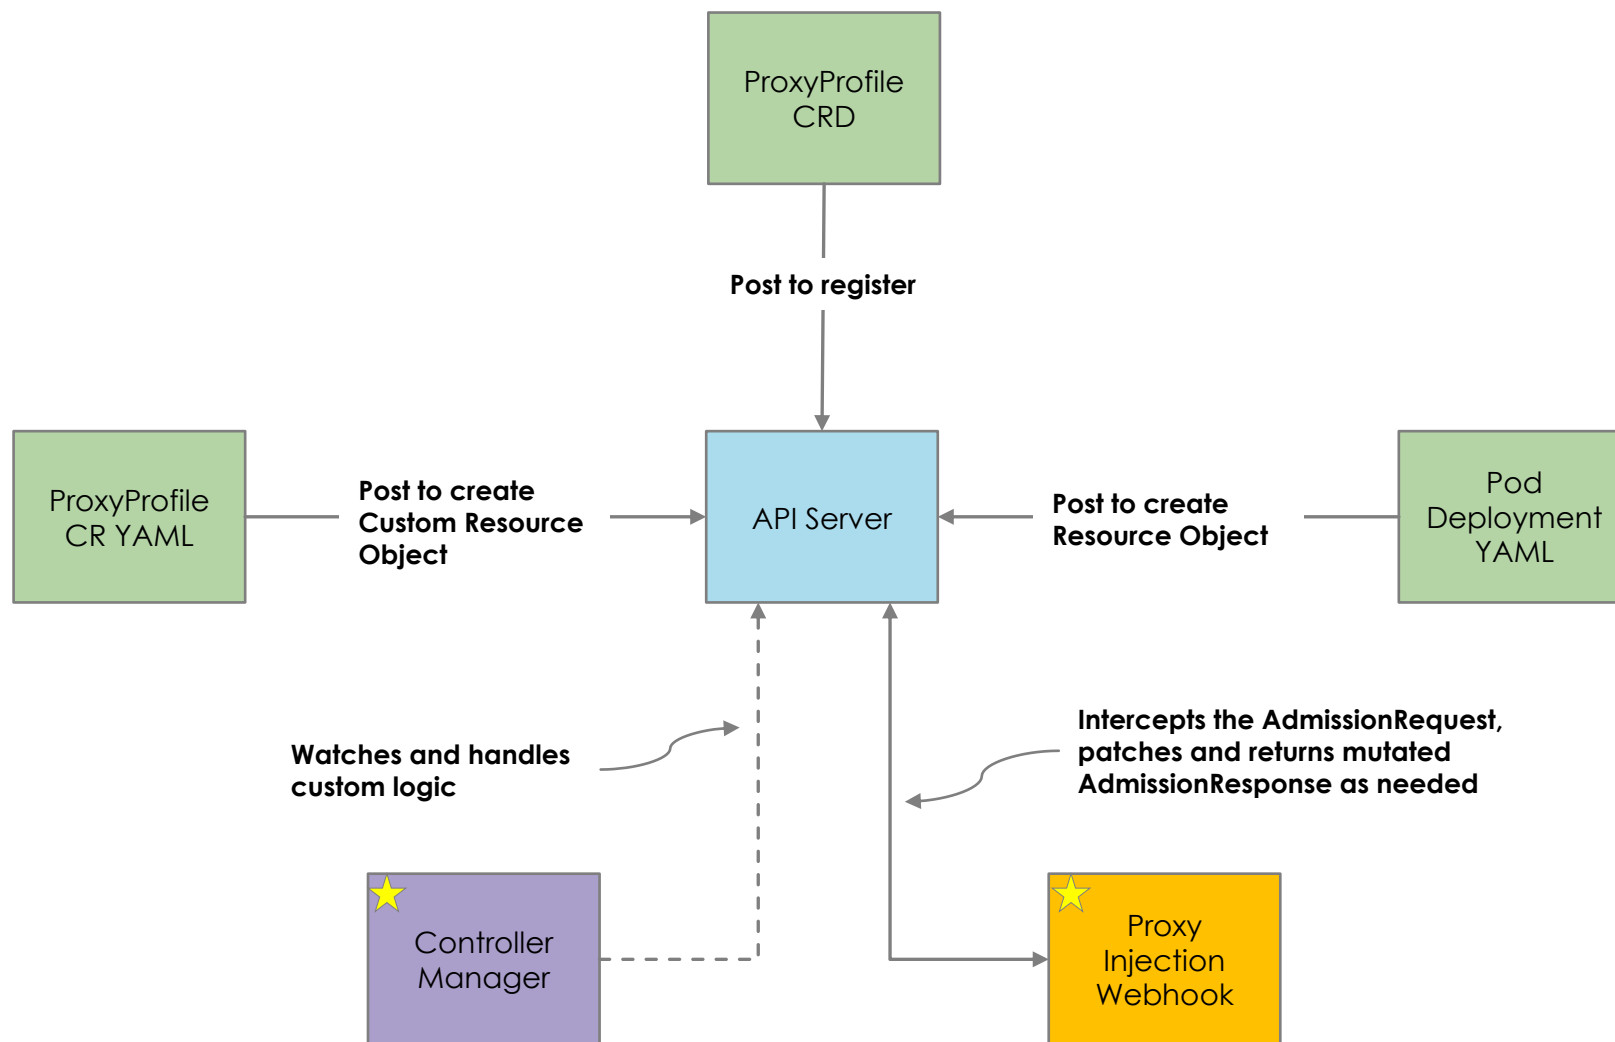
ProxyProfile CRD

Post to register

ProxyProfile CR YAML

Post to create Custom Resource Object

API Server

Post to create Resource Object

Pod Deployment YAML

Watches and handles custom logic

Intercepts the AdmissionRequest, patches and returns mutated AdmissionResponse as needed

Controller Manager

Proxy Injection Webhook